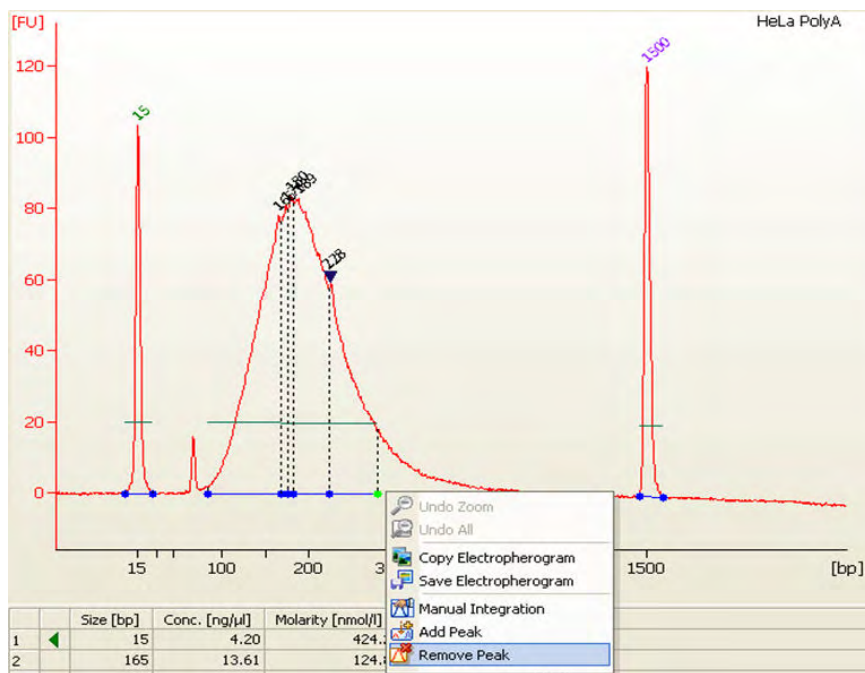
[FU]

HeLa PolyA

120
100
80
60
40
20
0

15

16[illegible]
180
189

228

1500

15
100
200
3
1500
[bp]

Undo Zoom
Undo All
Copy Electropherogram
Save Electropherogram
Manual Integration
Add Peak
Remove Peak

| | | Size [bp] | Conc. [ng/µl] | Molarity [nmol/l] |
|---|---|---|---|---|
| 1 | | 15 | 4.20 | 424.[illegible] |
| 2 | | 165 | 13.61 | 124.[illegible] |